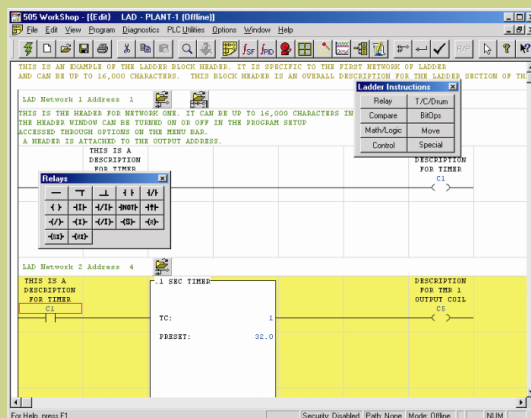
505 WorkShop - [(Edit) LAD - PLANT-1 (Offline)]

File Edit View Program Diagnostics PLC Utilities Options Window Help

THIS IS AN EXAMPLE OF THE LADDER BLOCK HEADER. IT IS SPECIFIC TO THE FIRST NETWORK OF LADDER AND CAN BE UP TO 16,000 CHARACTERS. THIS BLOCK HEADER IS AN OVERALL DESCRIPTION FOR THE LADDER SECTION OF TH

LAD Network 1 Address 1

THIS IS THE HEADER FOR NETWORK ONE. IT CAN BE UP TO 16,000 CHARACTERS IN THE HEADER WINDOW CAN BE TURNED ON OR OFF IN THE PROGRAM SETUP ACCESSED THROUGH OPTIONS ON THE MENU BAR. A HEADER IS ATTACHED TO THE OUTPUT ADDRESS.

Ladder Instructions

| Relay | T/C/Drum |
|---|---|
| Compare | BitOps |
| Math/Logic | Move |
| Control | Special |

THIS IS A DESCRIPTION FOR TIMER

DESCRIPTION FOR TIMER C1

Relays

NOT

LAD Network 2 Address 4

THIS IS A DESCRIPTION FOR TIMER C1

.1 SEC TIMER

TC: 1

PRESET: 32.0

DESCRIPTION FOR TMR 1 OUTPUT COIL C5

For Help, press F1

Security Disabled Path None Mode Offline NUM